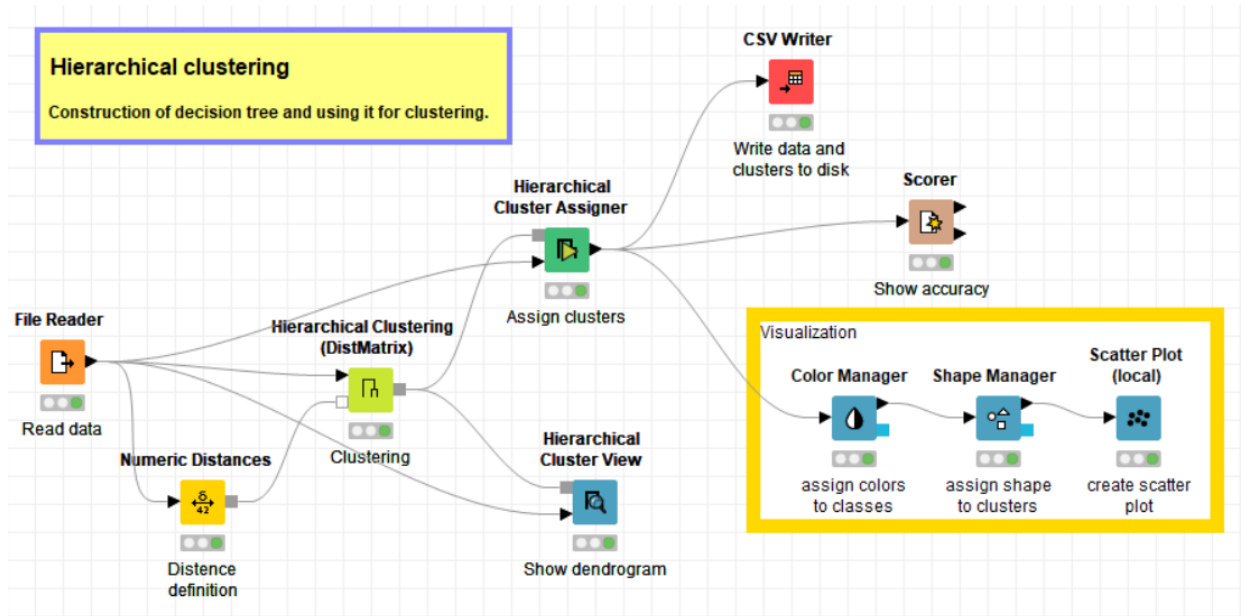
Hierarchical clustering

Construction of decision tree and using it for clustering.

CSV Writer

Write data and clusters to disk

Hierarchical Cluster Assigner

Assign clusters

Scorer

Show accuracy

File Reader

Read data

Hierarchical Clustering (DistMatrix)

Clustering

Numeric Distances

Distence definition

Hierarchical Cluster View

Show dendrogram

Visualization

Color Manager

assign colors to classes

Shape Manager

assign shape to clusters

Scatter Plot (local)

create scatter plot